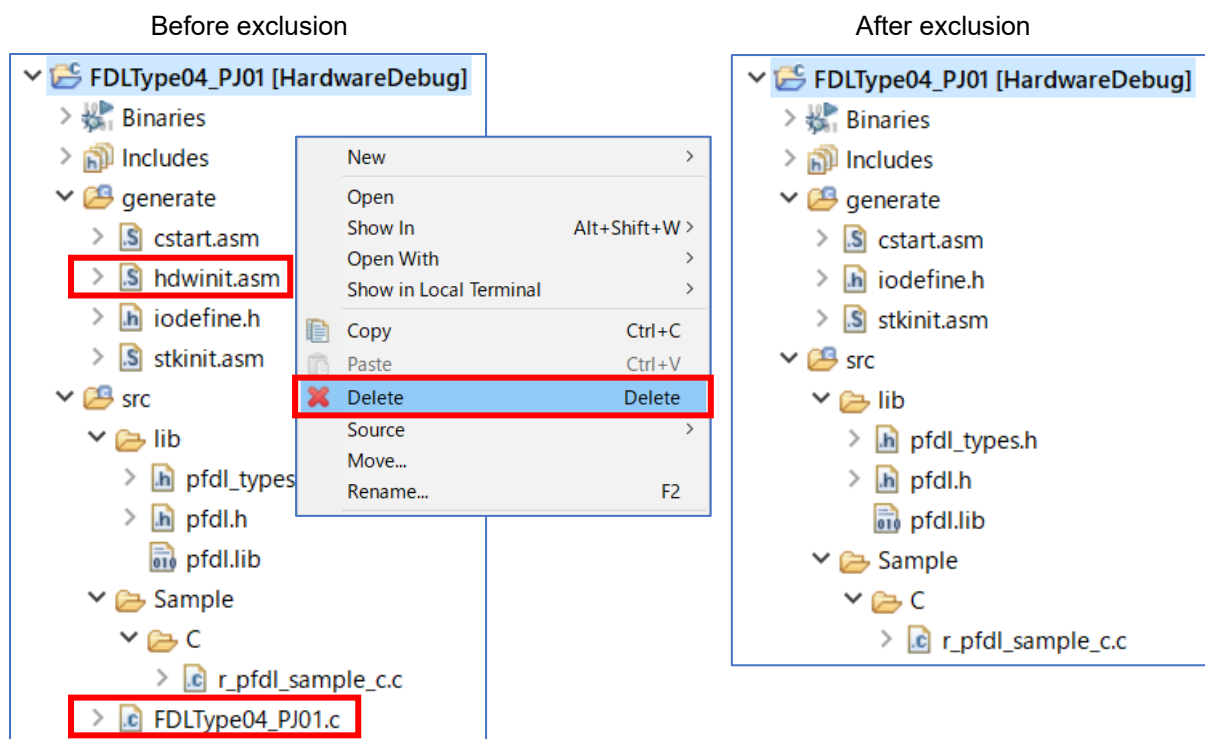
Before exclusion

FDLType04_PJ01 [HardwareDebug]
Binaries
Includes
generate
cstart.asm
hdwinit.asm
iodefine.h
stkinit.asm
src
lib
pfdl_types
pfdl.h
pfdl.lib
Sample
C
r_pfdl_sample_c.c
FDLType04_PJ01.c

New
Open
Show In Alt+Shift+W
Open With
Show in Local Terminal
Copy Ctrl+C
Paste Ctrl+V
Delete Delete
Source
Move...
Rename... F2

After exclusion

FDLType04_PJ01 [HardwareDebug]
Binaries
Includes
generate
cstart.asm
iodefine.h
stkinit.asm
src
lib
pfdl_types.h
pfdl.h
pfdl.lib
Sample
C
r_pfdl_sample_c.c